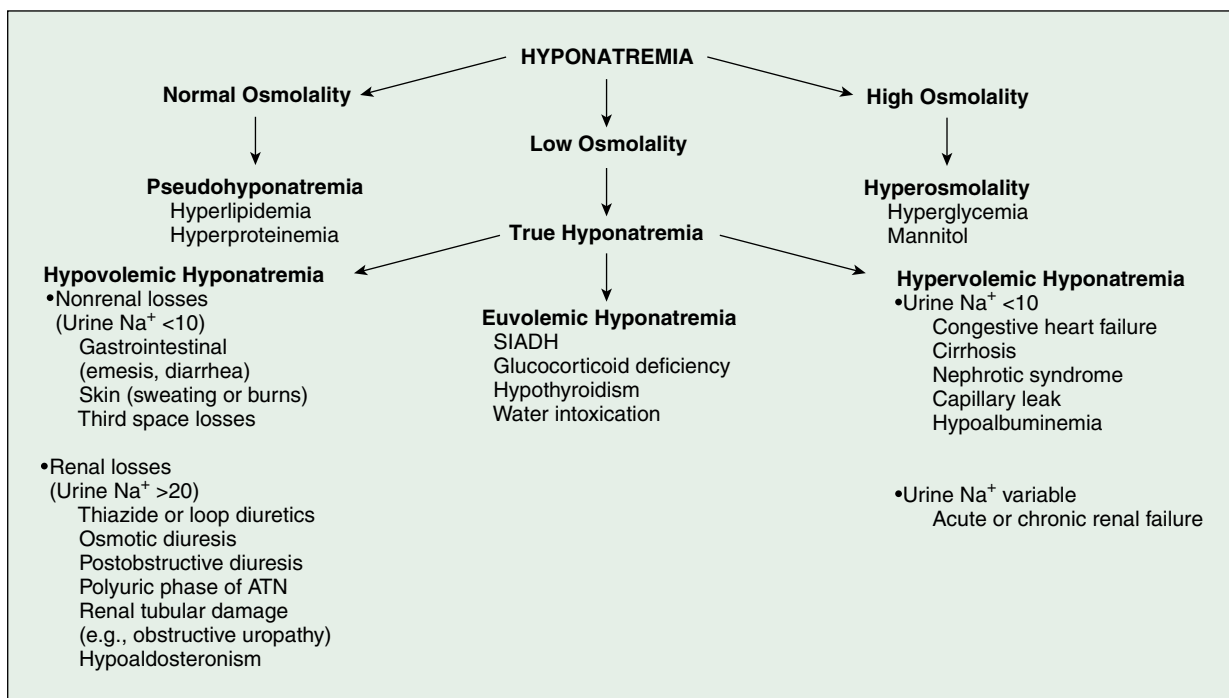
HYPONATREMIA

Normal Osmolality

Pseudohyponatremia
Hyperlipidemia
Hyperproteinemia

Low Osmolality

True Hyponatremia

High Osmolality

Hyperosmolality
Hyperglycemia
Mannitol

Hypovolemic Hyponatremia
•Nonrenal losses
(Urine Na$^+$ <10)
Gastrointestinal (emesis, diarrhea)
Skin (sweating or burns)
Third space losses

•Renal losses
(Urine Na$^+$ >20)
Thiazide or loop diuretics
Osmotic diuresis
Postobstructive diuresis
Polyuric phase of ATN
Renal tubular damage (e.g., obstructive uropathy)
Hypoaldosteronism

Euvolemic Hyponatremia
SIADH
Glucocorticoid deficiency
Hypothyroidism
Water intoxication

Hypervolemic Hyponatremia
•Urine Na$^+$ <10
Congestive heart failure
Cirrhosis
Nephrotic syndrome
Capillary leak
Hypoalbuminemia

•Urine Na$^+$ variable
Acute or chronic renal failure